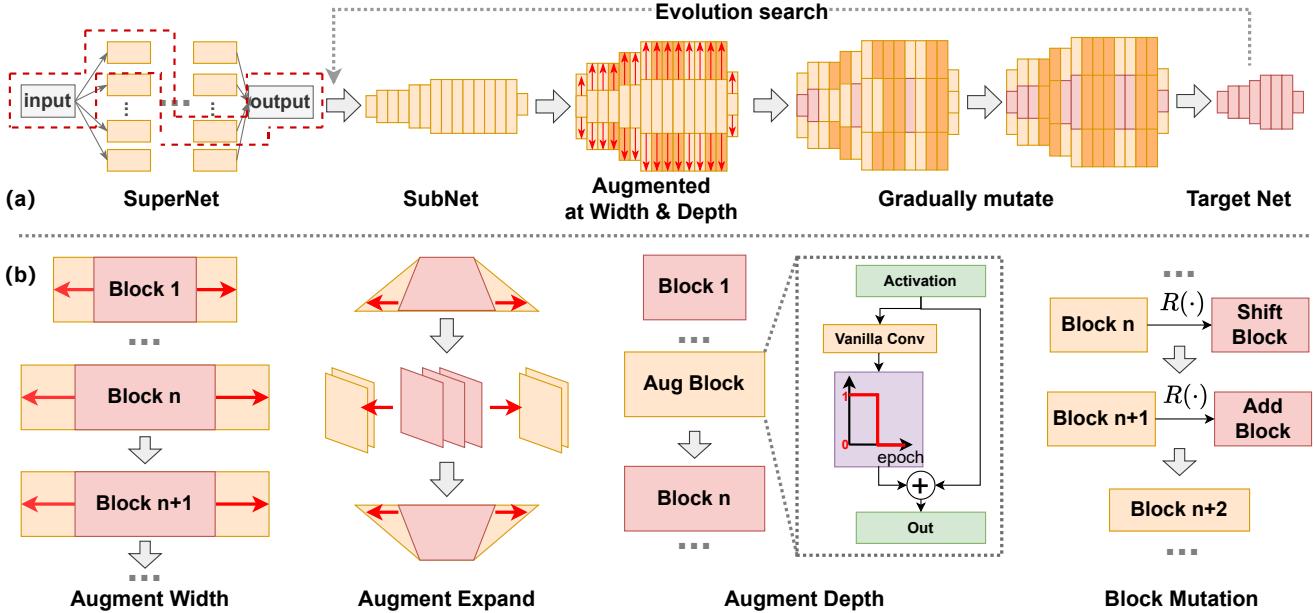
Evolution search

input

output

(a)

SuperNet

SubNet

Augmented at Width & Depth

Gradually mutate

Target Net

(b)

Block 1

Block n

Block n+1

Augment Width

Augment Expand

Block 1

Aug Block

Block n

Activation

Vanilla Conv

1

0

epoch

Out

Augment Depth

Block n

$R(\cdot)$

Shift Block

$R(\cdot)$

Block n+1

Add Block

Block n+2

Block Mutation